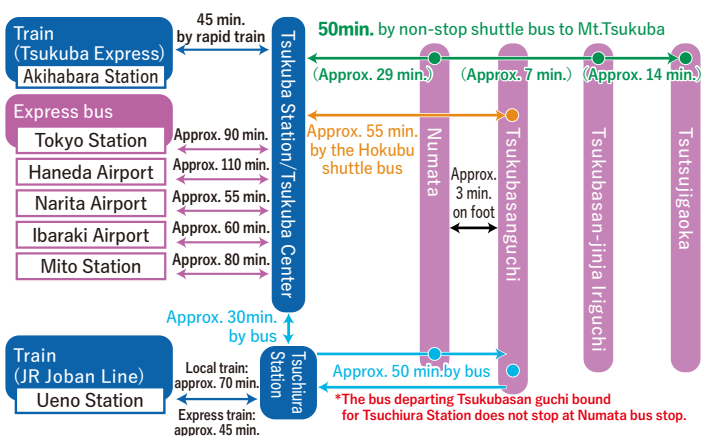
Train
(Tsukuba Express)
Akihabara Station

45 min.
by rapid train

Express bus

Tokyo Station
Haneda Airport
Narita Airport
Ibaraki Airport
Mito Station

Approx. 90 min.
Approx. 110 min.
Approx. 55 min.
Approx. 60 min.
Approx. 80 min.

Tsukuba Station/Tsukuba Center

50min. by non-stop shuttle bus to Mt.Tsukuba

(Approx. 29 min.)
(Approx. 7 min.)
(Approx. 14 min.)

Approx. 55 min.
by the Hokubu
shuttle bus

Numata
Tsukubasanguchi
Tsukubasan-jinja Iriguchi
Tsutsujigaoka

Approx.
3 min.
on foot

Approx. 30min.
by bus

Train
(JR Joban Line)
Ueno Station

Local train:
approx. 70 min.

Express train:
approx. 45 min.

Tsuchiura Station

Approx. 50 min.by bus

*The bus departing Tsukubasan guchi bound for Tsuchiura Station does not stop at Numata bus stop.